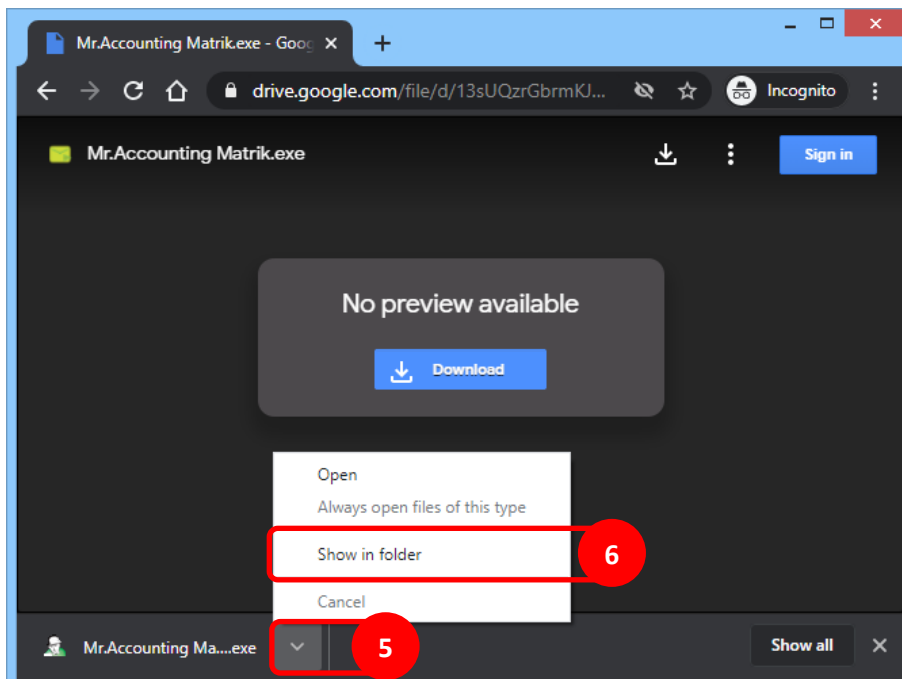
Mr.Accounting Matrik.exe - Goog ×
+
drive.google.com/file/d/13sUQzrGbrmKJ...
Incognito
Mr.Accounting Matrik.exe
Sign in
No preview available
Download
Open
Always open files of this type
Show in folder
6
Cancel
Mr.Accounting Ma....exe
5
Show all
×